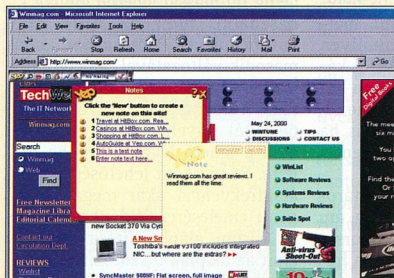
Winmag.com - Microsoft Internet Explorer

File Edit View Favorites Tools Help

Back Forward Stop Refresh Home Search Favorites History Mail Print

Address http://www.winmag.com/

Go

NOTES

TechWeb
The IT Network

Winmag.com

Search
Winmag
Web
Find

Free Newsletter
Magazine Libra
Editorial Calend

Contact us
Circulation Dept.

REVIEWS
WinList

Notes

Click the 'New' button to create a new note on this site!

1 Travel at HitBox.com. Res...
2 Casinos at HitBox.com, L...
3 Shopping at HitBox.com, ...
4 AutoGuide at Yep.com, W...
5 This is a text note
6 Enter note text here...

Note

Winmag.com has great reviews. I read them all the time.

May 24, 2000
WINTURE
DISCUSSIONS
TIPS
CONTACT US

WinList
Software Reviews
Systems Reviews
Hardware Reviews
Suite Spot

new Socket 370 Via Cyrix
A New Sm
Toshiba's Tablet V3100 includes integrated NIC...but where are the extras?

SyncMaster 900NF: Flat screen, full image

Anti-virus Shoot-Out

Free Digital Book

The me six m

You two op

Find the Ca
or th